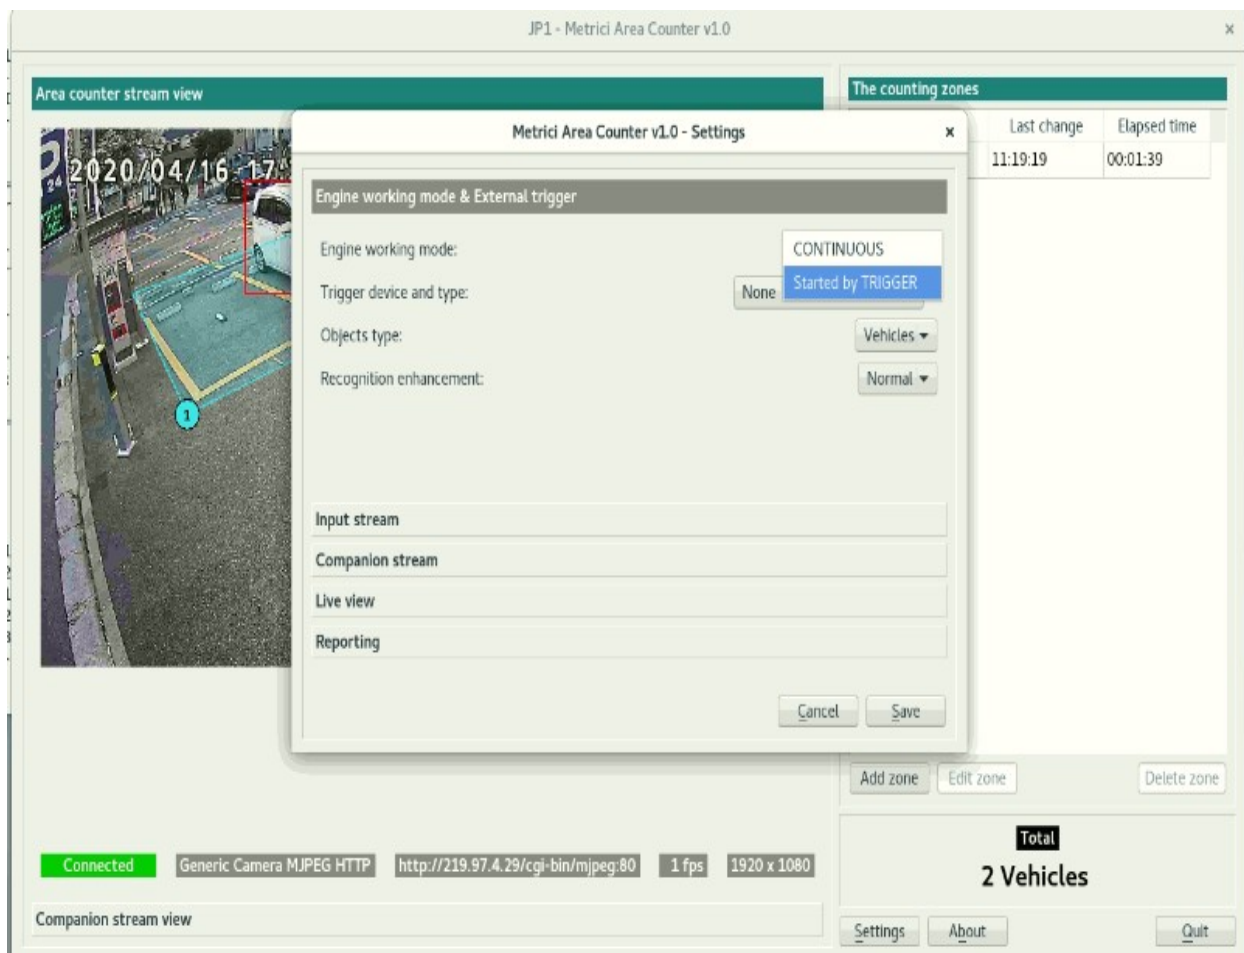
JP1 - Metrici Area Counter v1.0

×

Area counter stream view

2020/04/16 17

1

The counting zones

| Last change | Elapsed time |
|---|---|
| 11:19:19 | 00:01:39 |

Metrici Area Counter v1.0 - Settings

×

Engine working mode & External trigger

Engine working mode:

CONTINUOUS

Started by TRIGGER

Trigger device and type:

None

Objects type:

Vehicles

Recognition enhancement:

Normal

Input stream

Companion stream

Live view

Reporting

Cancel

Save

Add zone

Edit zone

Delete zone

Total

2 Vehicles

Connected

Generic Camera MJPEG HTTP

http://219.97.4.29/cgi-bin/mjpeg:80

1 fps

1920 x 1080

Companion stream view

Settings

About

Quit